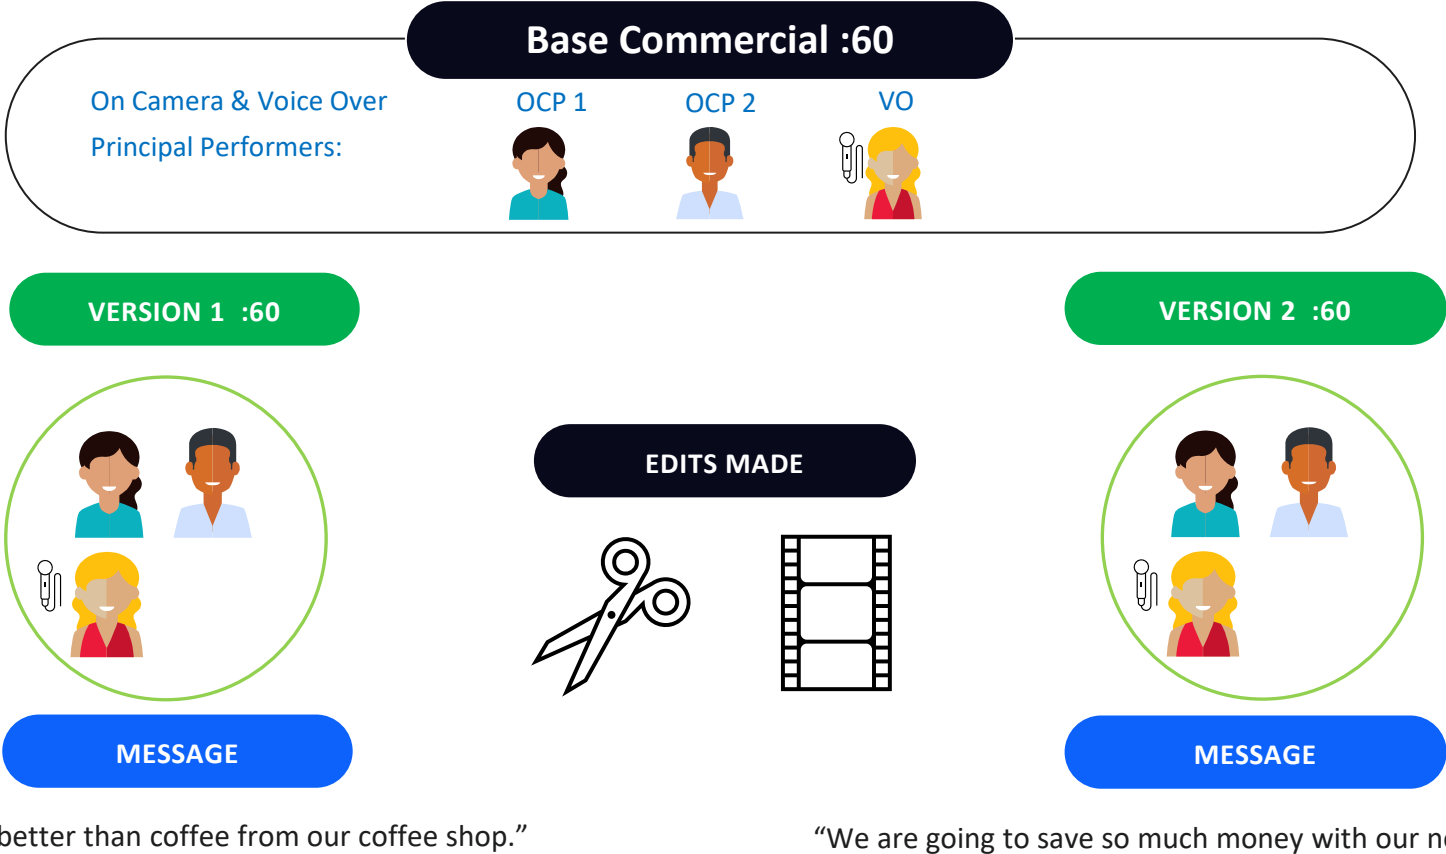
Base Commercial :60

On Camera & Voice Over Principal Performers:

OCP 1

OCP 2

VO

VERSION 1 :60

VERSION 2 :60

EDITS MADE

MESSAGE

MESSAGE

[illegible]better than coffee from our coffee shop."

"We are going to save so much money with our n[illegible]